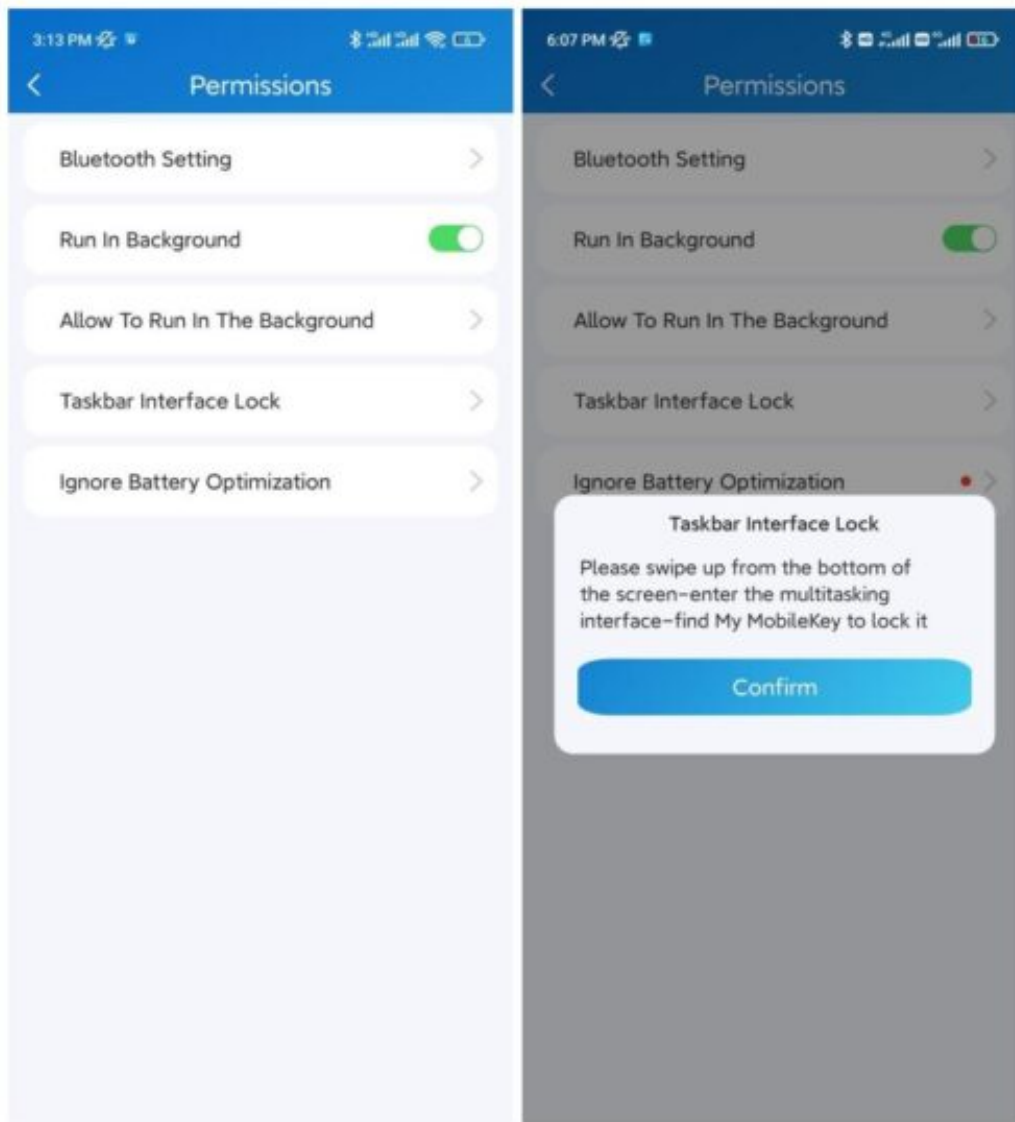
3:13 PM

Permissions

Bluetooth Setting

Run In Background

Allow To Run In The Background

Taskbar Interface Lock

Ignore Battery Optimization

6:07 PM

Permissions

Bluetooth Setting

Run In Background

Allow To Run In The Background

Taskbar Interface Lock

Ignore Battery Optimization

Taskbar Interface Lock

Please swipe up from the bottom of the screen-enter the multitasking interface-find My MobileKey to lock it

Confirm